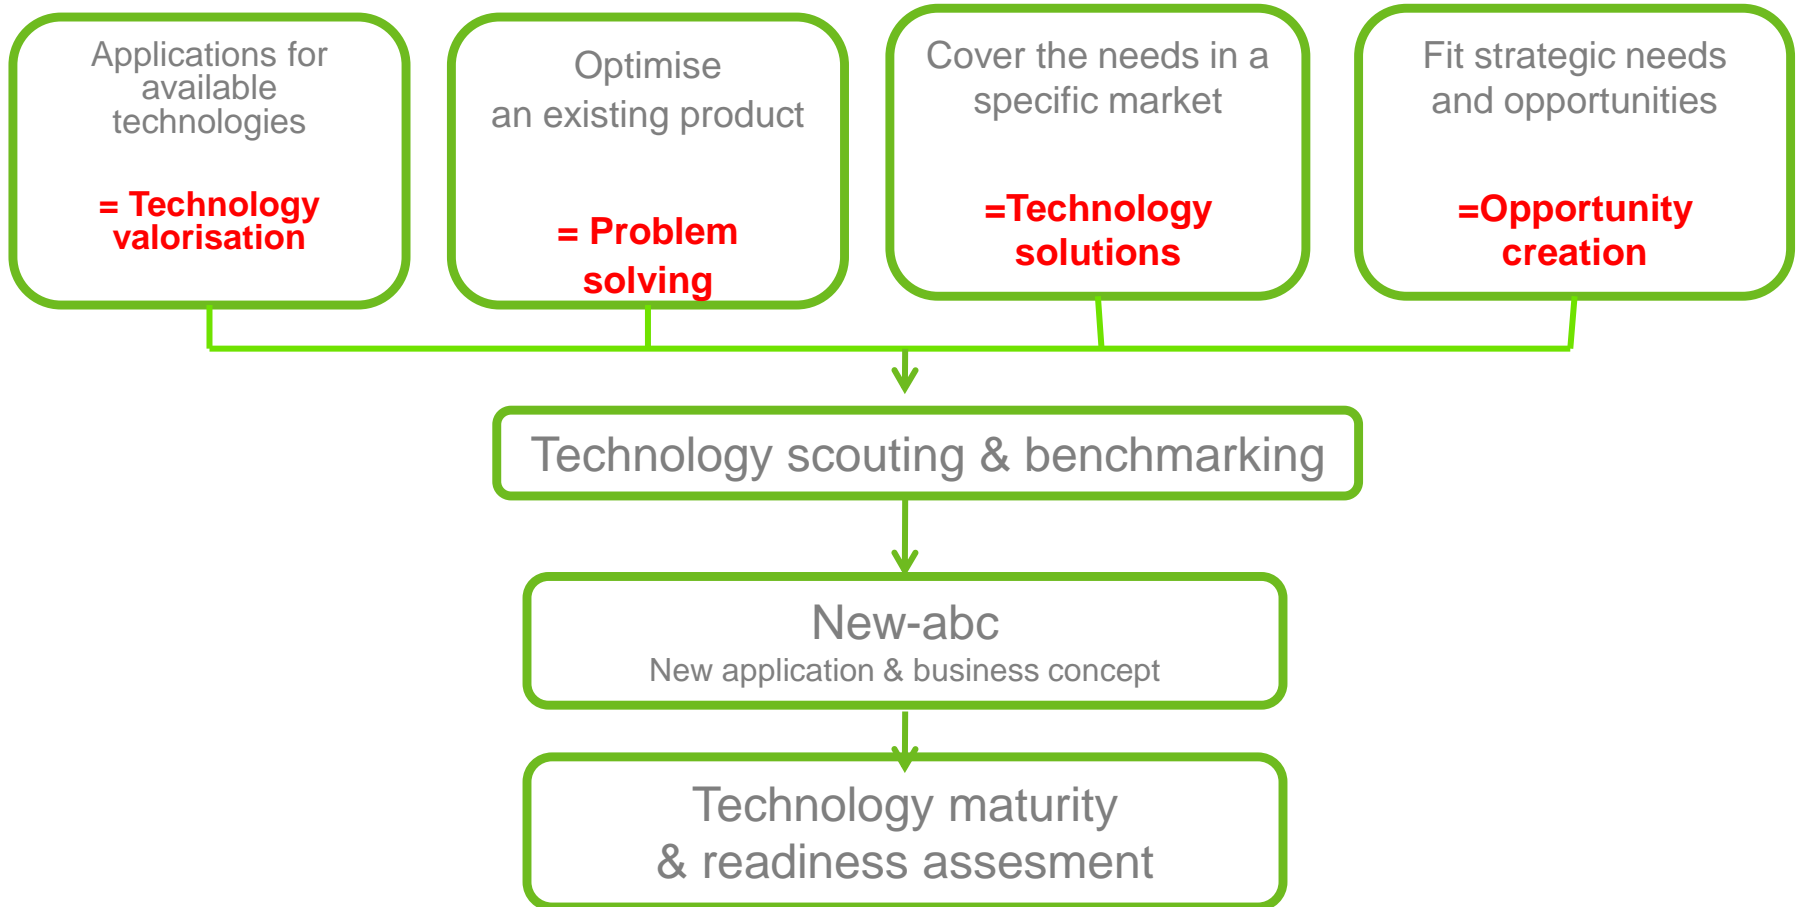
Applications for available technologies

= Technology valorisation

Optimise an existing product

= Problem solving

Cover the needs in a specific market

=Technology solutions

Fit strategic needs and opportunities

=Opportunity creation

Technology scouting & benchmarking

New-abc
New application & business concept

Technology maturity & readiness assesment